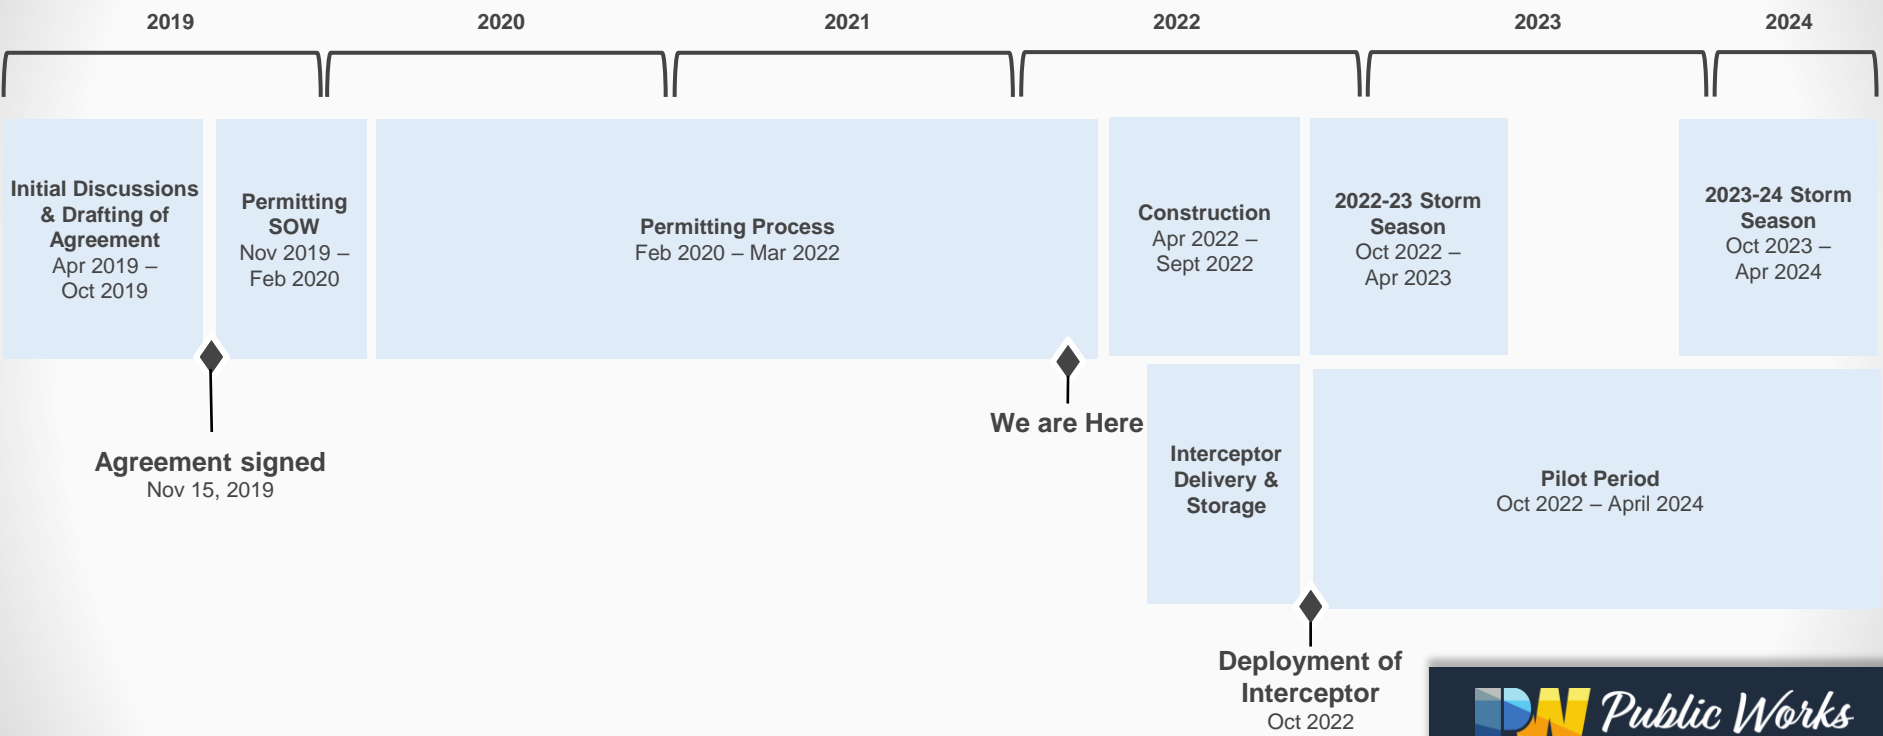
2019 2020 2021 2022 2023 2024

Initial Discussions & Drafting of Agreement
Apr 2019 – Oct 2019

Permitting SOW
Nov 2019 – Feb 2020

Permitting Process
Feb 2020 – Mar 2022

Construction
Apr 2022 – Sept 2022

2022-23 Storm Season
Oct 2022 – Apr 2023

2023-24 Storm Season
Oct 2023 – Apr 2024

Agreement signed
Nov 15, 2019

We are Here

Interceptor Delivery & Storage

Pilot Period
Oct 2022 – April 2024

Deployment of Interceptor
Oct 2022

DPW Public Works